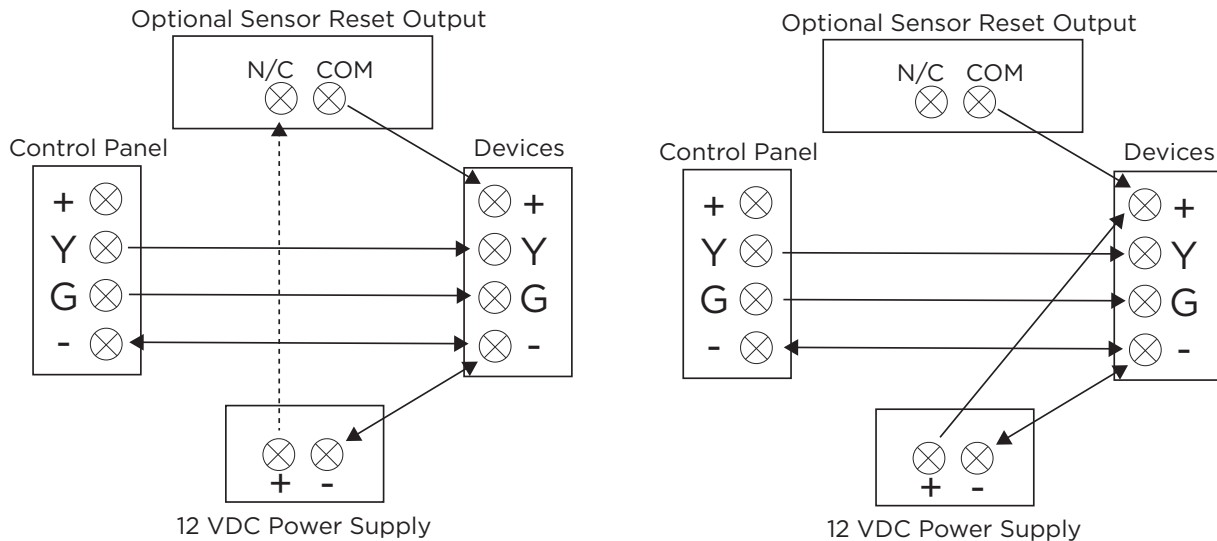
Optional Sensor Reset Output

N/C COM

Control Panel

+
Y
G
-

Devices

+
Y
G
-

+ -

12 VDC Power Supply

Optional Sensor Reset Output

N/C COM

Control Panel

+
Y
G
-

Devices

+
Y
G
-

+ -

12 VDC Power Supply